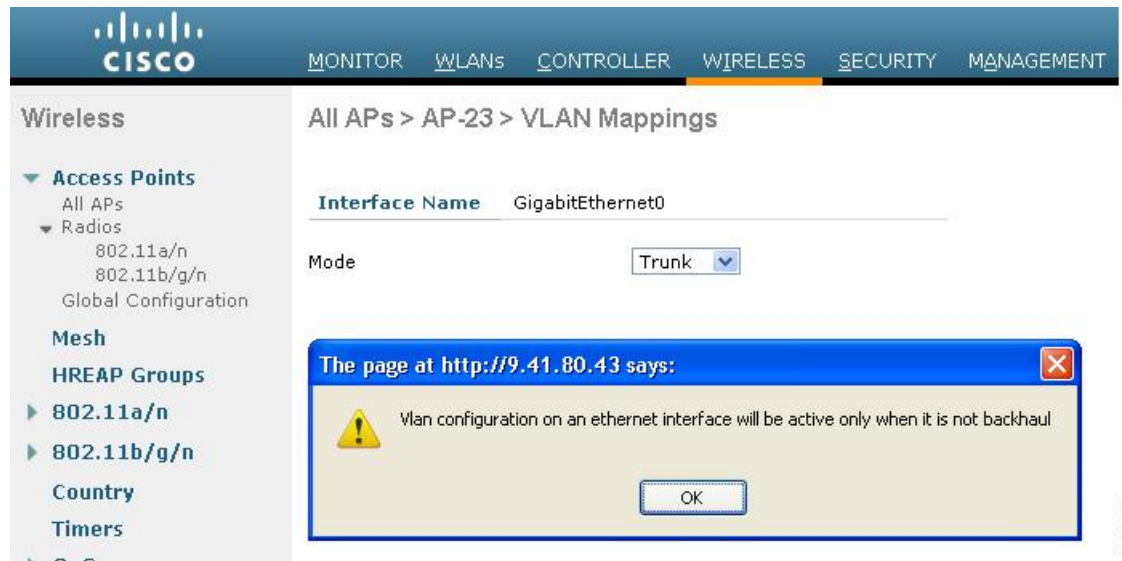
cisco

MONITOR WLANs CONTROLLER WIRELESS SECURITY MANAGEMENT

Wireless

Access Points
All APs
Radios
802.11a/n
802.11b/g/n
Global Configuration

Mesh

HREAP Groups

802.11a/n

802.11b/g/n

Country

Timers

All APs > AP-23 > VLAN Mappings

Interface Name GigabitEthernet0

Mode Trunk

The page at http://9.41.80.43 says:

Vlan configuration on an ethernet interface will be active only when it is not backhaul

OK